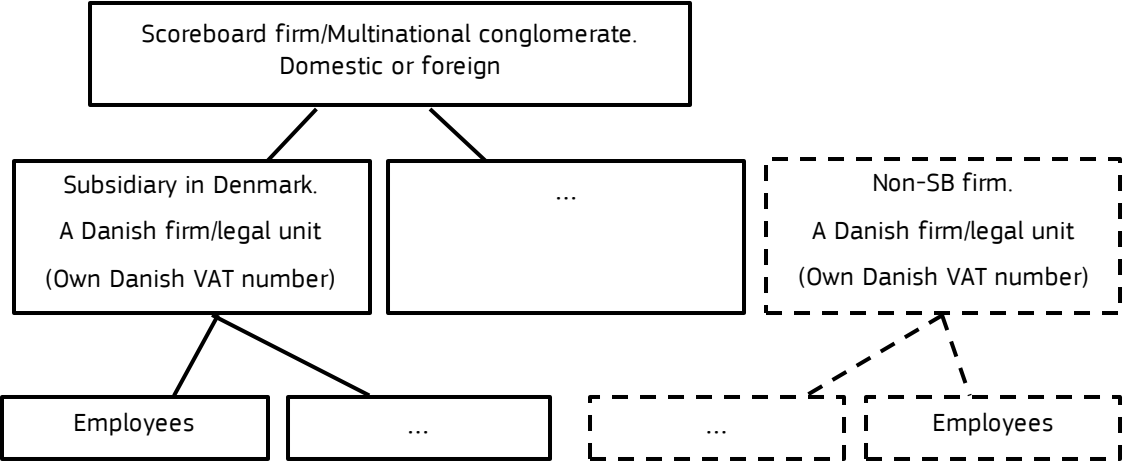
Scoreboard firm/Multinational conglomerate. Domestic or foreign

Subsidiary in Denmark.
A Danish firm/legal unit
(Own Danish VAT number)

...

Non-SB firm.
A Danish firm/legal unit
(Own Danish VAT number)

Employees

...

...

Employees